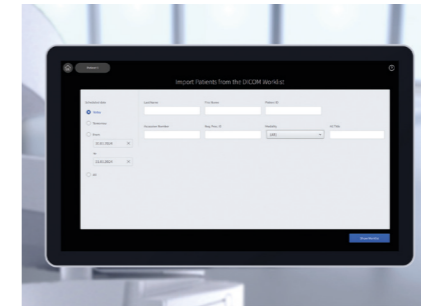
Import Patients from the DICOM Worklist

Scheduled date

Today

Tomorrow

From

01.01.2024

To

12.01.2024

All

Last Name

First Name

Patient ID

Accession Number

Req. Proc. ID

Modality

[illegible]

AE Title

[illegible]